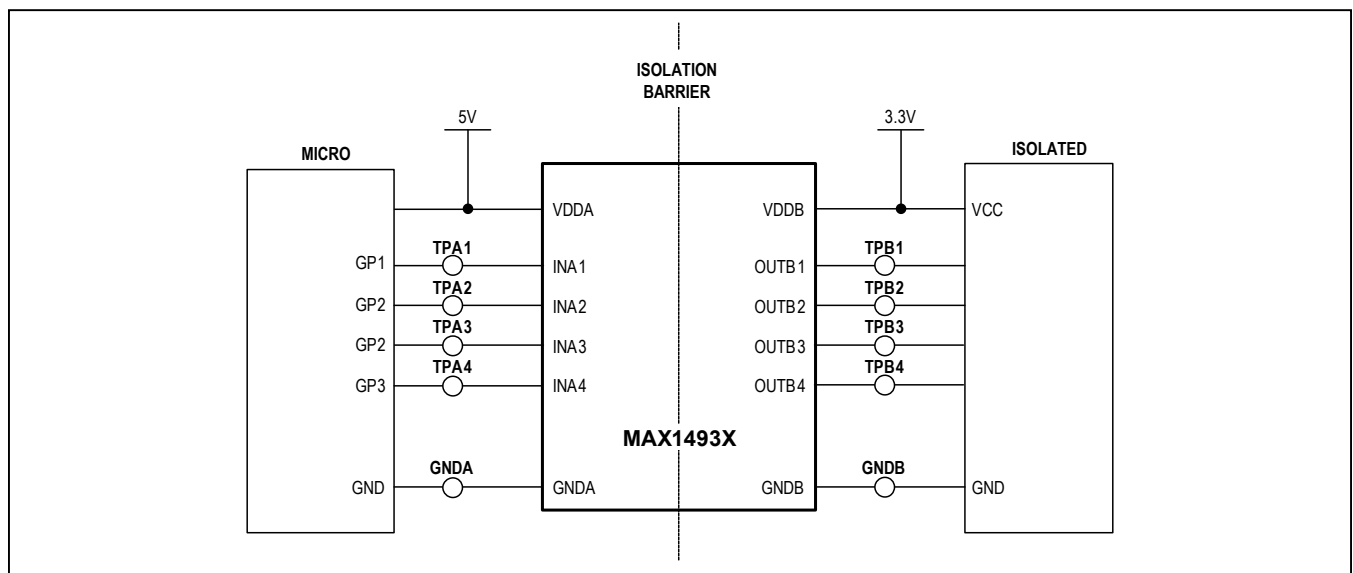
ISOLATION BARRIER

5V

3.3V

MICRO

ISOLATED

VDDA

VDDB

VCC

TPA1

GP1

INA1

OUTB1

TPB1

TPA2

GP2

INA2

OUTB2

TPB2

TPA3

GP2

INA3

OUTB3

TPB3

TPA4

GP3

INA4

OUTB4

TPB4

MAX1493X

GNDA

GND

GNDA

GNDB

GNDB

GND